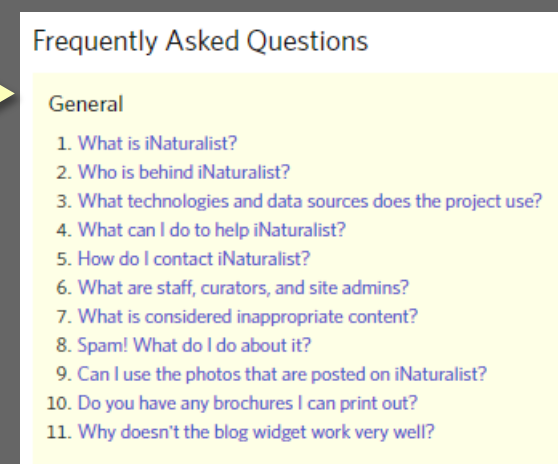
Frequently Asked Questions

General

1. What is iNaturalist?
2. Who is behind iNaturalist?
3. What technologies and data sources does the project use?
4. What can I do to help iNaturalist?
5. How do I contact iNaturalist?
6. What are staff, curators, and site admins?
7. What is considered inappropriate content?
8. Spam! What do I do about it?
9. Can I use the photos that are posted on iNaturalist?
10. Do you have any brochures I can print out?
11. Why doesn't the blog widget work very well?